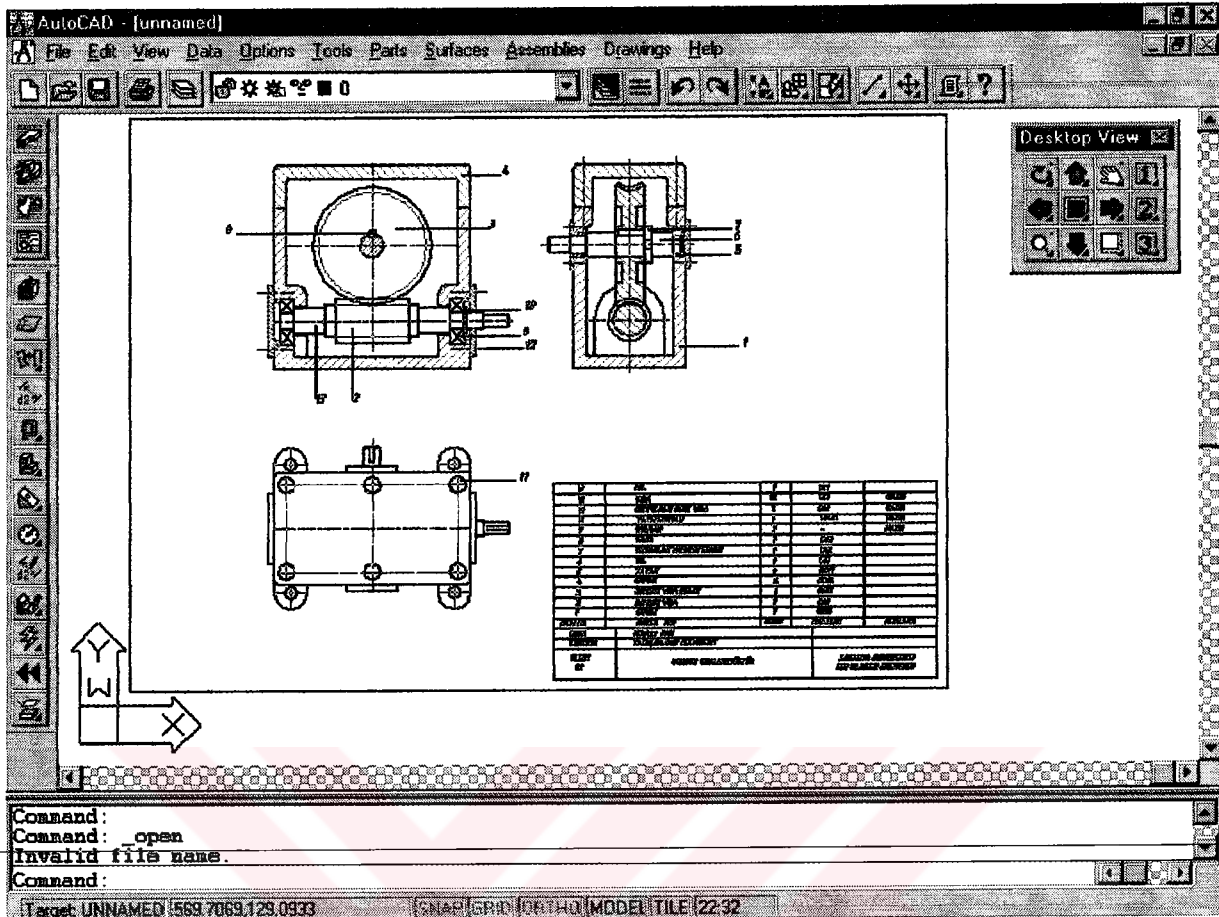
AutoCAD - [unnamed]

File Edit View Data Options Tools Parts Surfaces Assemblies Drawings Help

0

Desktop View

1
2
3

4
3
6
10
8
12
13
2
7
6
5
1
11

Y
W
X

Command:
Command: _open
Invalid file name.
Command:

Target: UNNAMED 569.7069,129.0933 SNAP GRID ORTHO MODEL TILE 22:32